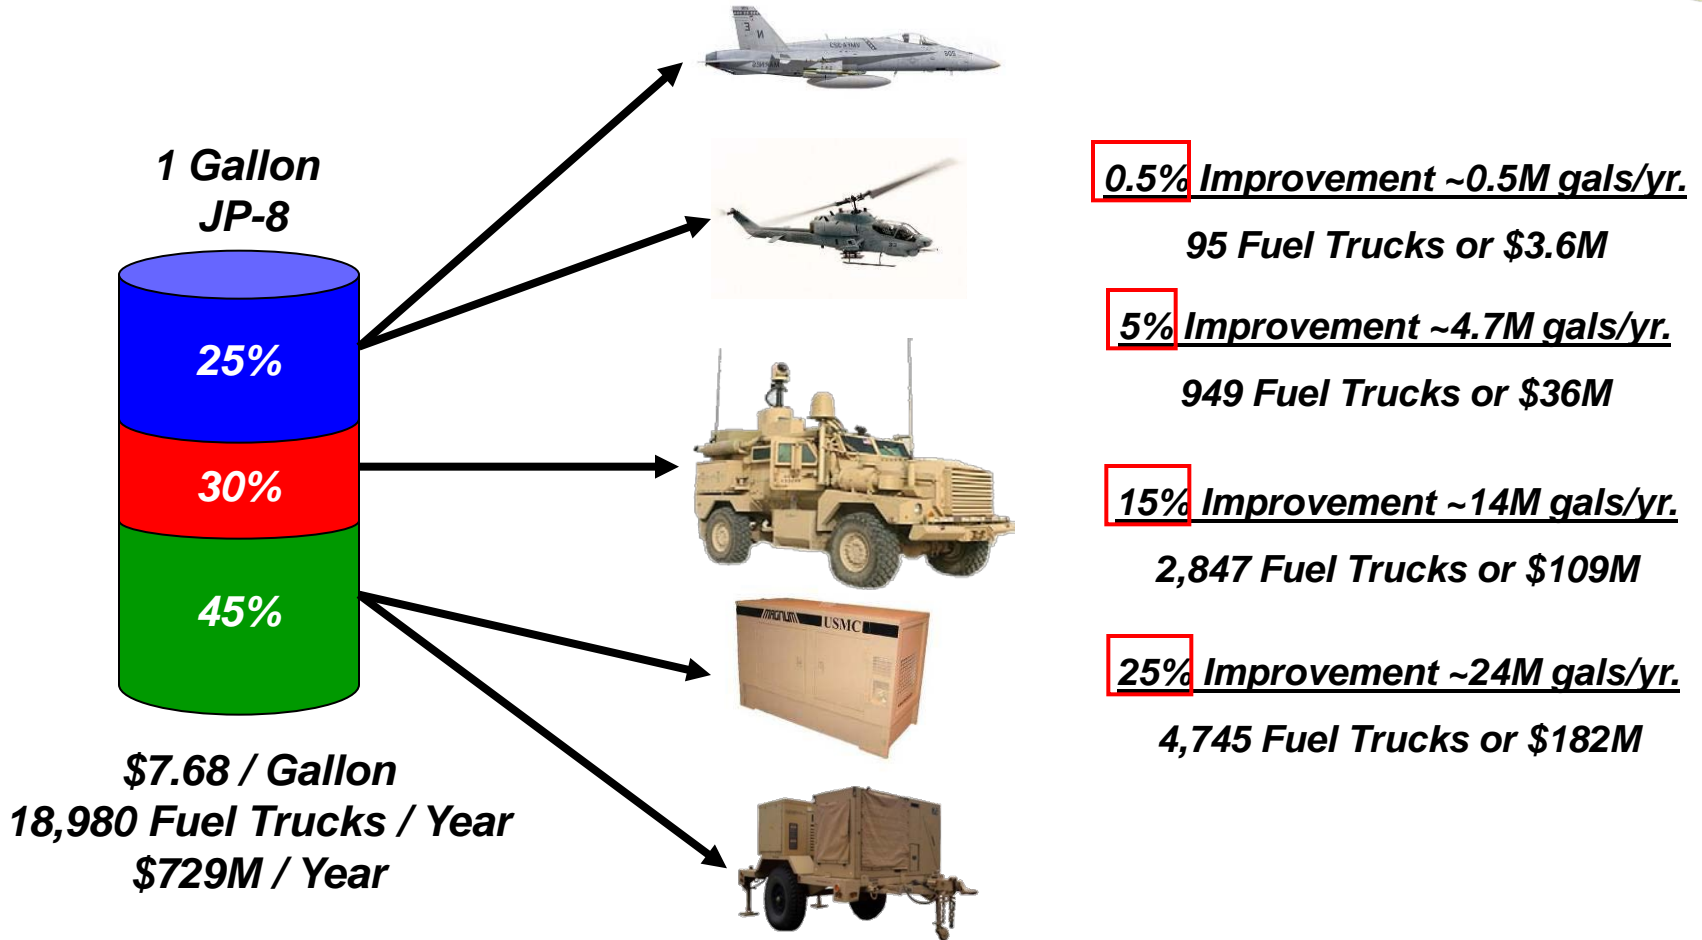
1 Gallon
JP-8

25%

30%

45%

$7.68 / Gallon
18,980 Fuel Trucks / Year
$729M / Year

MAGNUM USMC

0.5% Improvement ~0.5M gals/yr.
95 Fuel Trucks or $3.6M

5% Improvement ~4.7M gals/yr.
949 Fuel Trucks or $36M

15% Improvement ~14M gals/yr.
2,847 Fuel Trucks or $109M

25% Improvement ~24M gals/yr.
4,745 Fuel Trucks or $182M